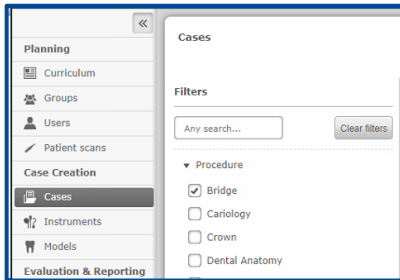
«

Planning

Curriculum

Groups

Users

Patient scans

Case Creation

Cases

Instruments

Models

Evaluation & Reporting

Cases

Filters

Any search...

Clear filters

▾ Procedure

Bridge

Cariology

Crown

Dental Anatomy